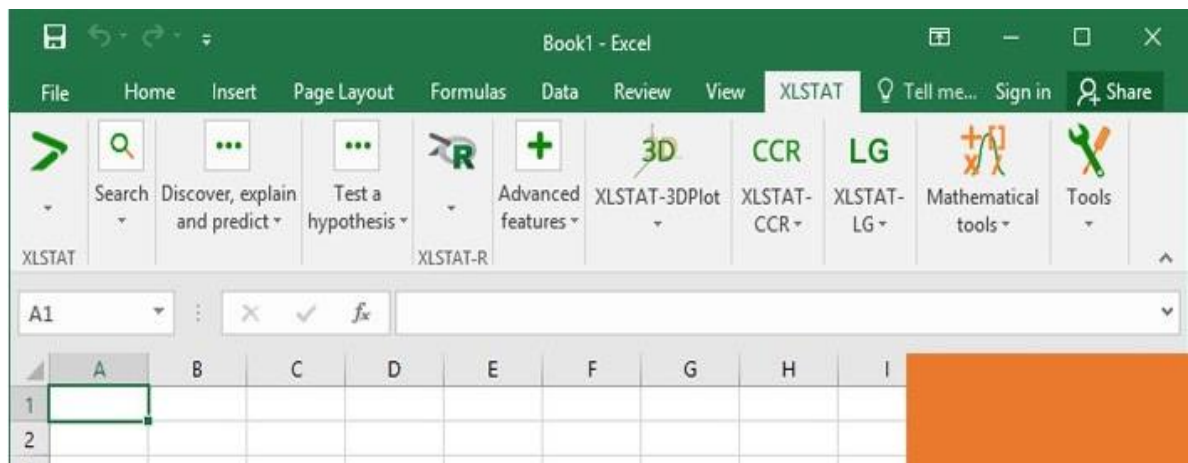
Book1 - Excel

File Home Insert Page Layout Formulas Data Review View XLSTAT Tell me... Sign in Share

XLSTAT

Search

Discover, explain and predict

Test a hypothesis

XLSTAT-R

Advanced features

3D
XLSTAT-3DPlot

CCR
XLSTAT-CCR

LG
XLSTAT-LG

Mathematical tools

Tools

A1

$f_x$

| | A | B | C | D | E | F | G | H | I |
|---|---|---|---|---|---|---|---|---|---|
| 1 | | | | | | | | | |
| 2 | | | | | | | | | |